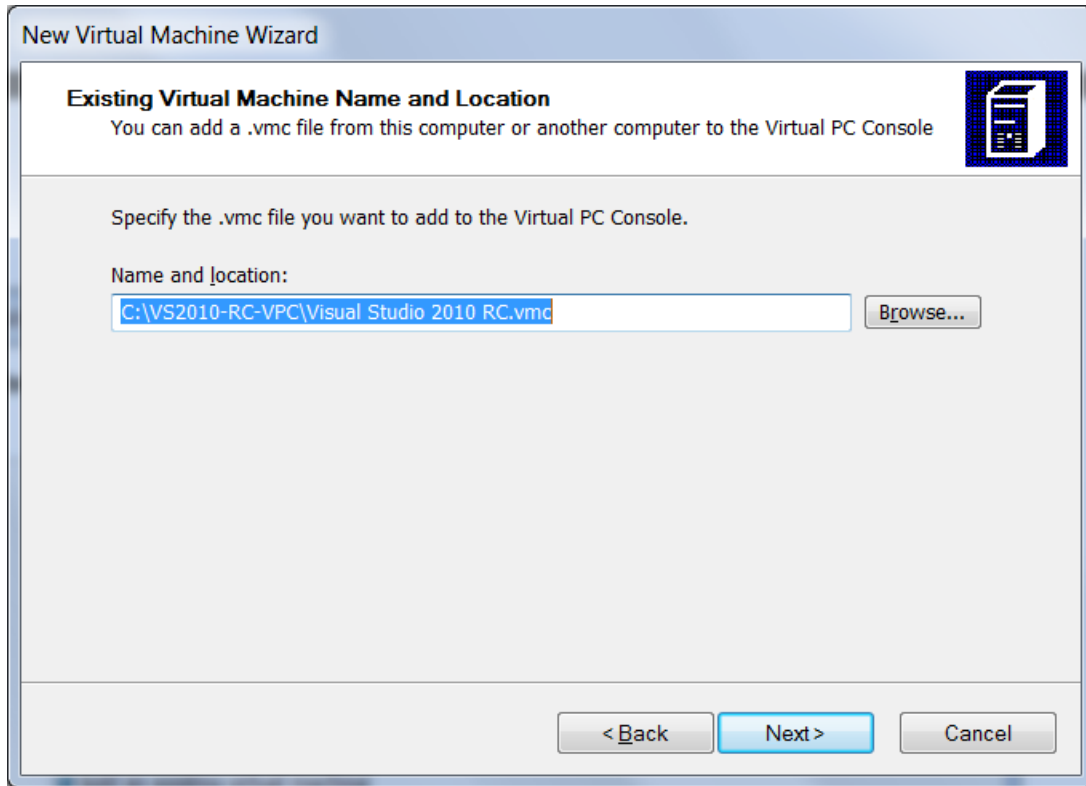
New Virtual Machine Wizard

Existing Virtual Machine Name and Location
You can add a .vmc file from this computer or another computer to the Virtual PC Console

Specify the .vmc file you want to add to the Virtual PC Console.

Name and location:
C:\VS2010-RC-VPC\Visual Studio 2010 RC.vmc
Browse...

< Back
Next >
Cancel